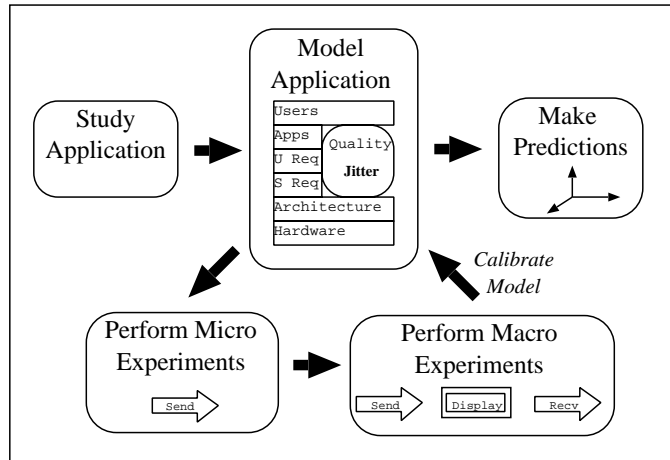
Study Application

Model Application

Users

Apps

U Req

S Req

Quality

Jitter

Architecture

Hardware

Make Predictions

Calibrate Model

Perform Micro Experiments

Send

Perform Macro Experiments

Send

Display

Recv